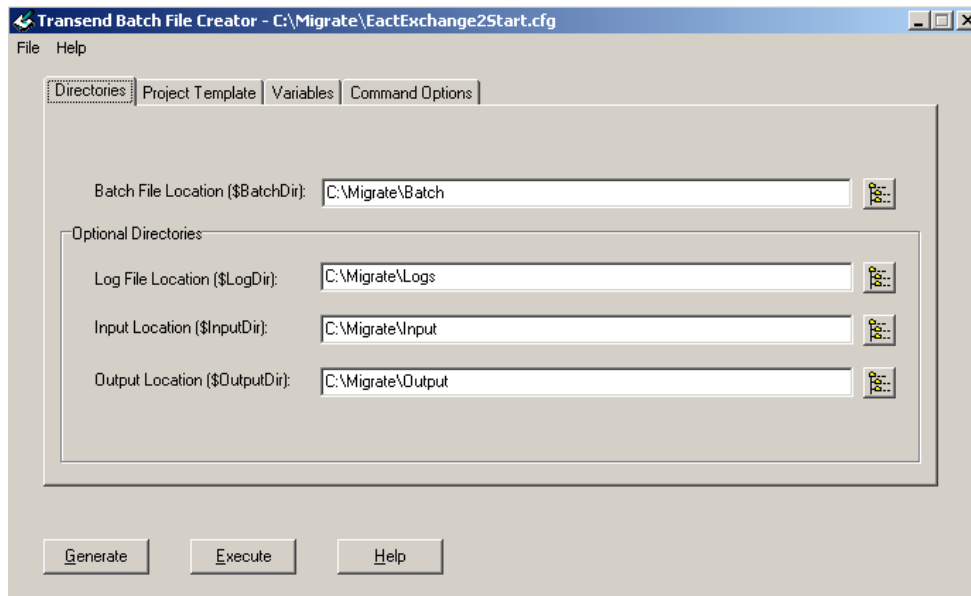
Transend Batch File Creator - C:\Migrate\EactExchange2Start.cfg

File Help

Directories | Project Template | Variables | Command Options

Batch File Location ($BatchDir): C:\Migrate\Batch

Optional Directories

Log File Location ($LogDir): C:\Migrate\Logs

Input Location ($InputDir): C:\Migrate\Input

Output Location ($OutputDir): C:\Migrate\Output

Generate Execute Help